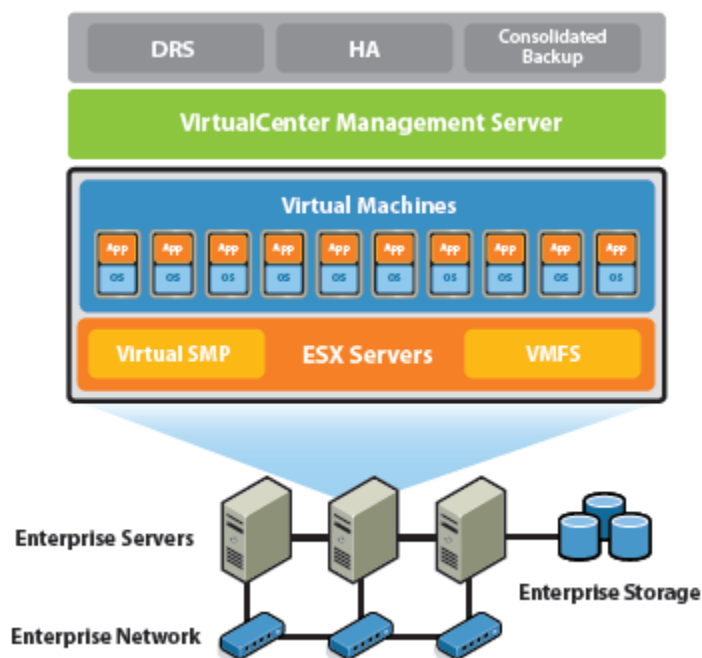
DRS

HA

Consolidated Backup

VirtualCenter Management Server

Virtual Machines

App
OS

App
OS

App
OS

App
OS

App
OS

App
OS

App
OS

App
OS

App
OS

App
OS

Virtual SMP

ESX Servers

VMFS

Enterprise Servers

Enterprise Storage

Enterprise Network